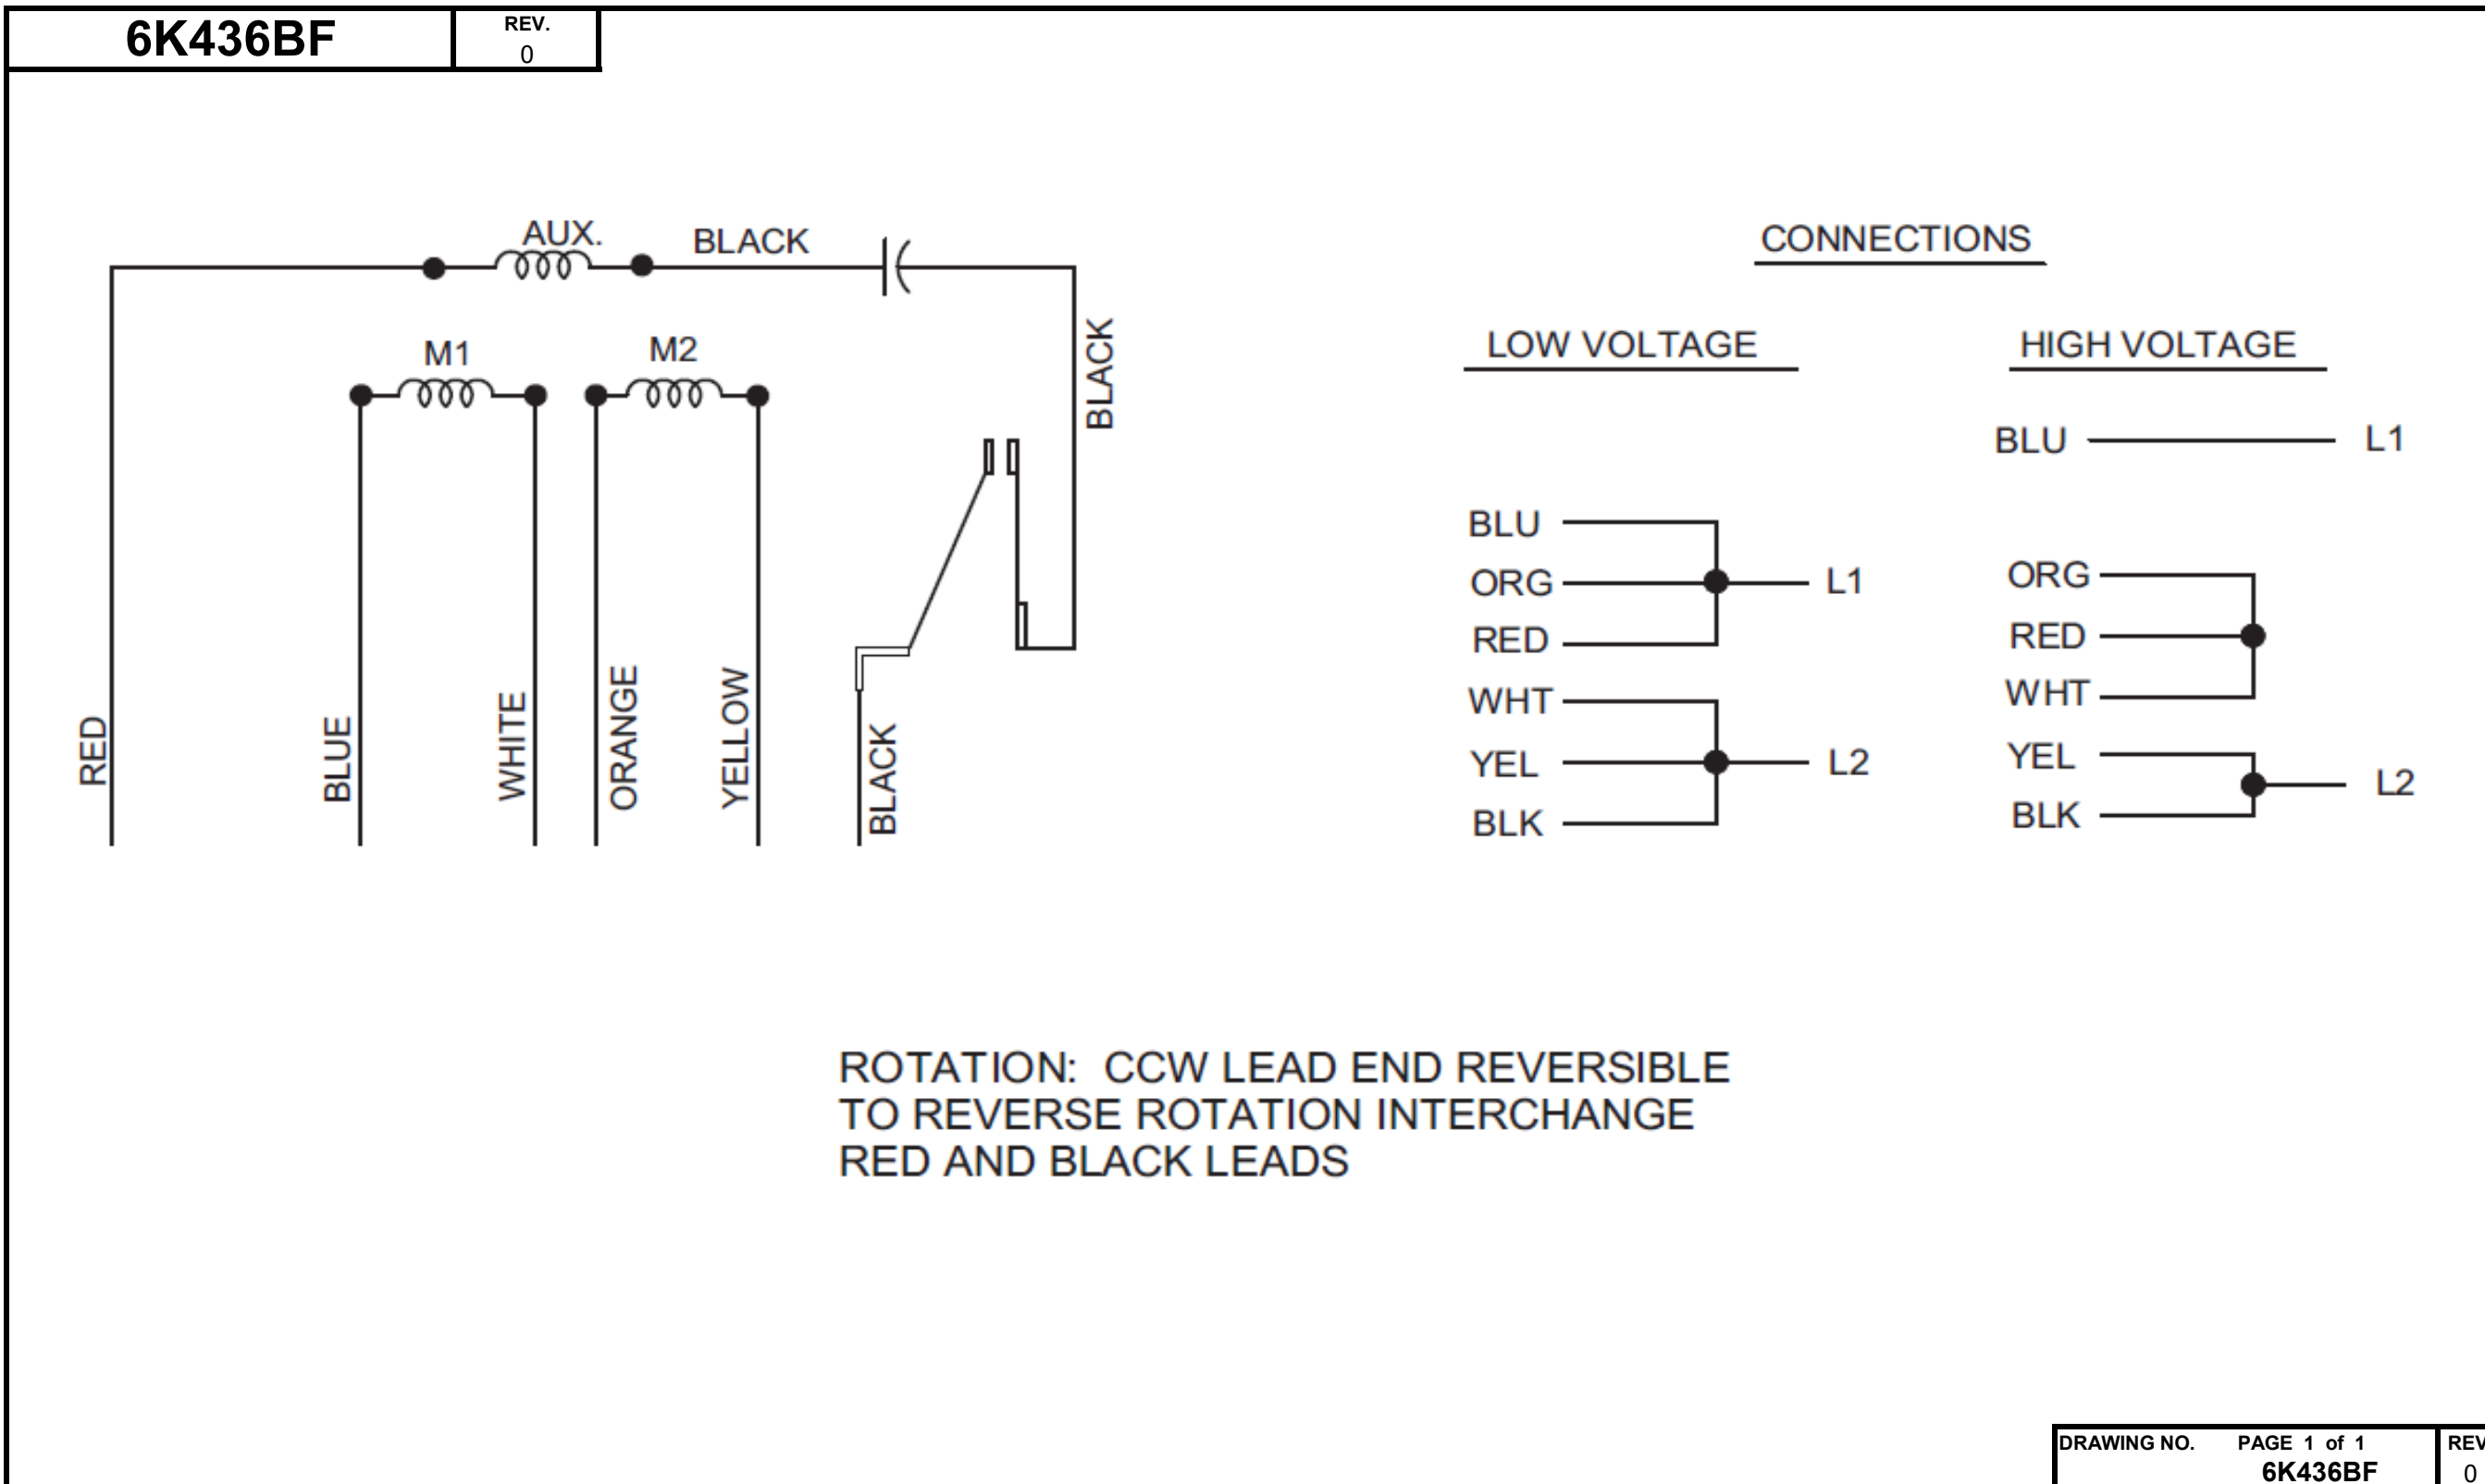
| 6K436BF | REV. 0 |
|---|---|

AUX. BLACK

M1 M2

BLACK

RED BLUE WHITE ORANGE YELLOW BLACK

CONNECTIONS

LOW VOLTAGE

BLU
ORG — L1
RED
WHT
YEL — L2
BLK

HIGH VOLTAGE

BLU — L1

ORG
RED
WHT
YEL — L2
BLK

ROTATION: CCW LEAD END REVERSIBLE
TO REVERSE ROTATION INTERCHANGE
RED AND BLACK LEADS

| DRAWING NO. PAGE 1 of 1 6K436BF | REV 0 |
|---|---|